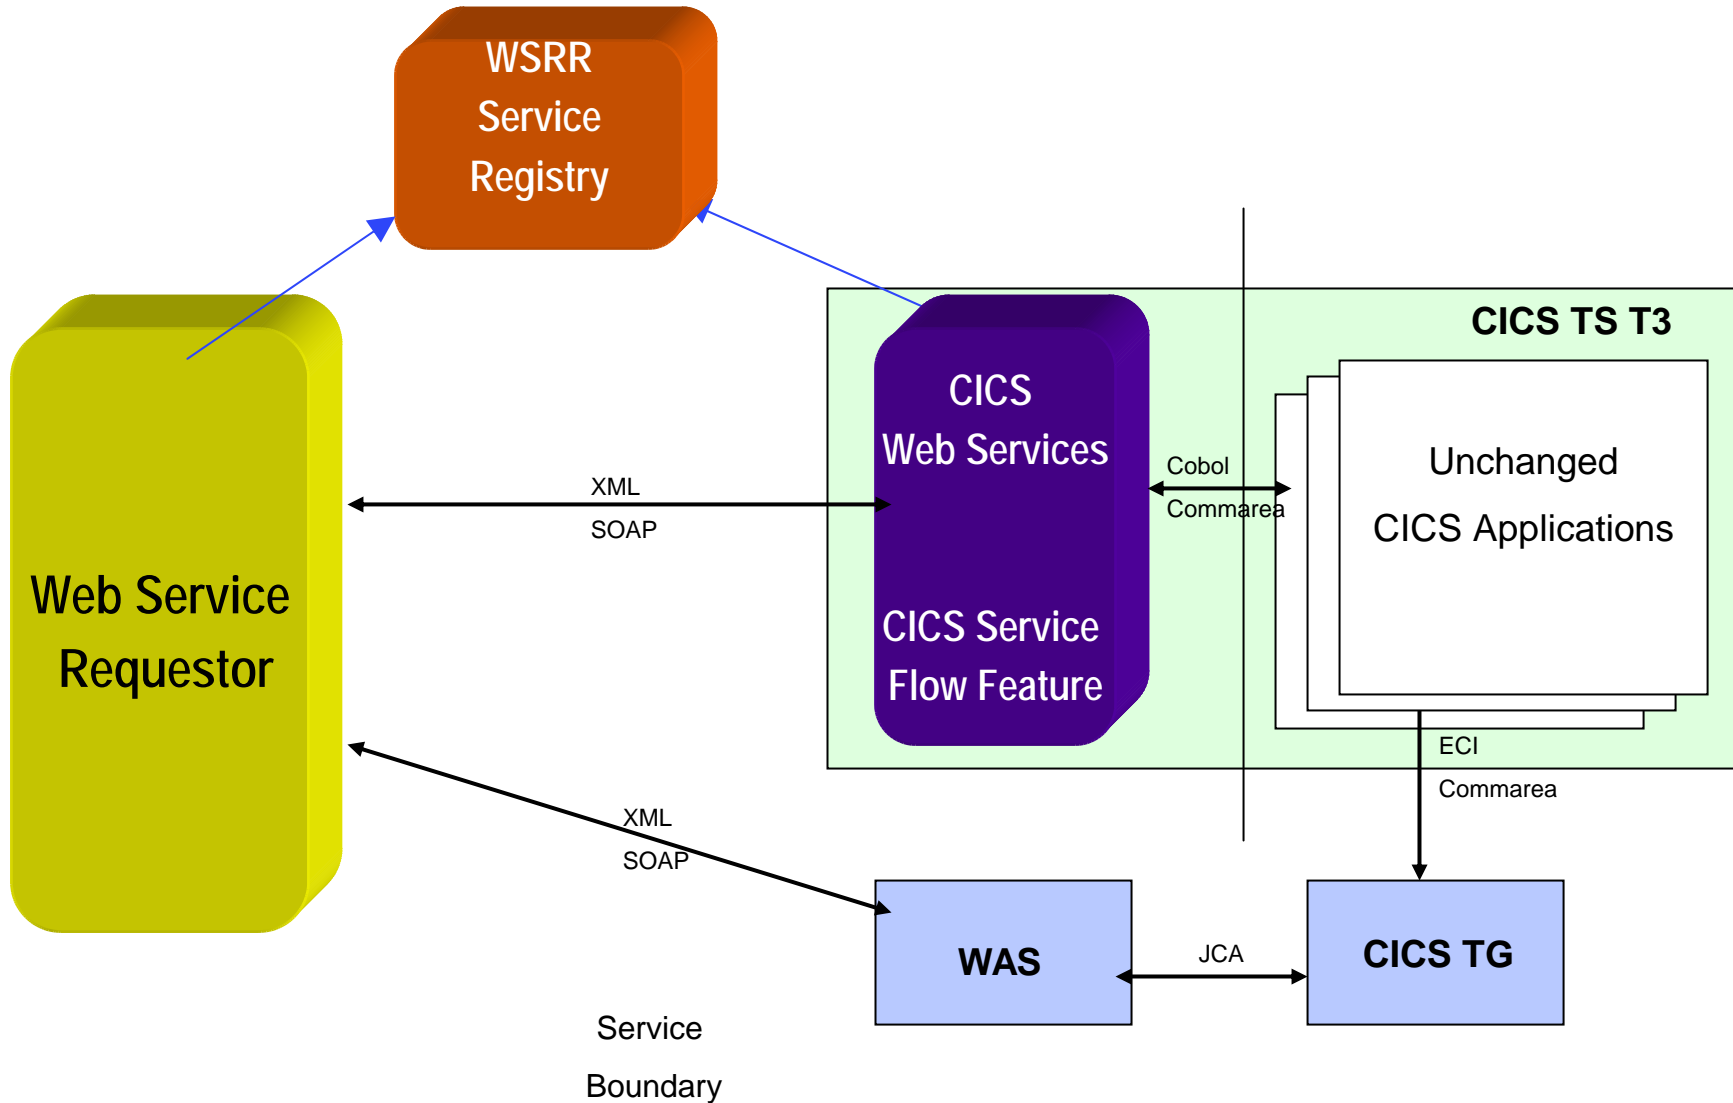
WSRR
Service
Registry

CICS TS T3

Web Service
Requestor

CICS
Web Services

CICS Service
Flow Feature

XML
SOAP

Cobol
Commarea

Unchanged
CICS Applications

ECI
Commarea

XML
SOAP

WAS

JCA

CICS TG

Service
Boundary